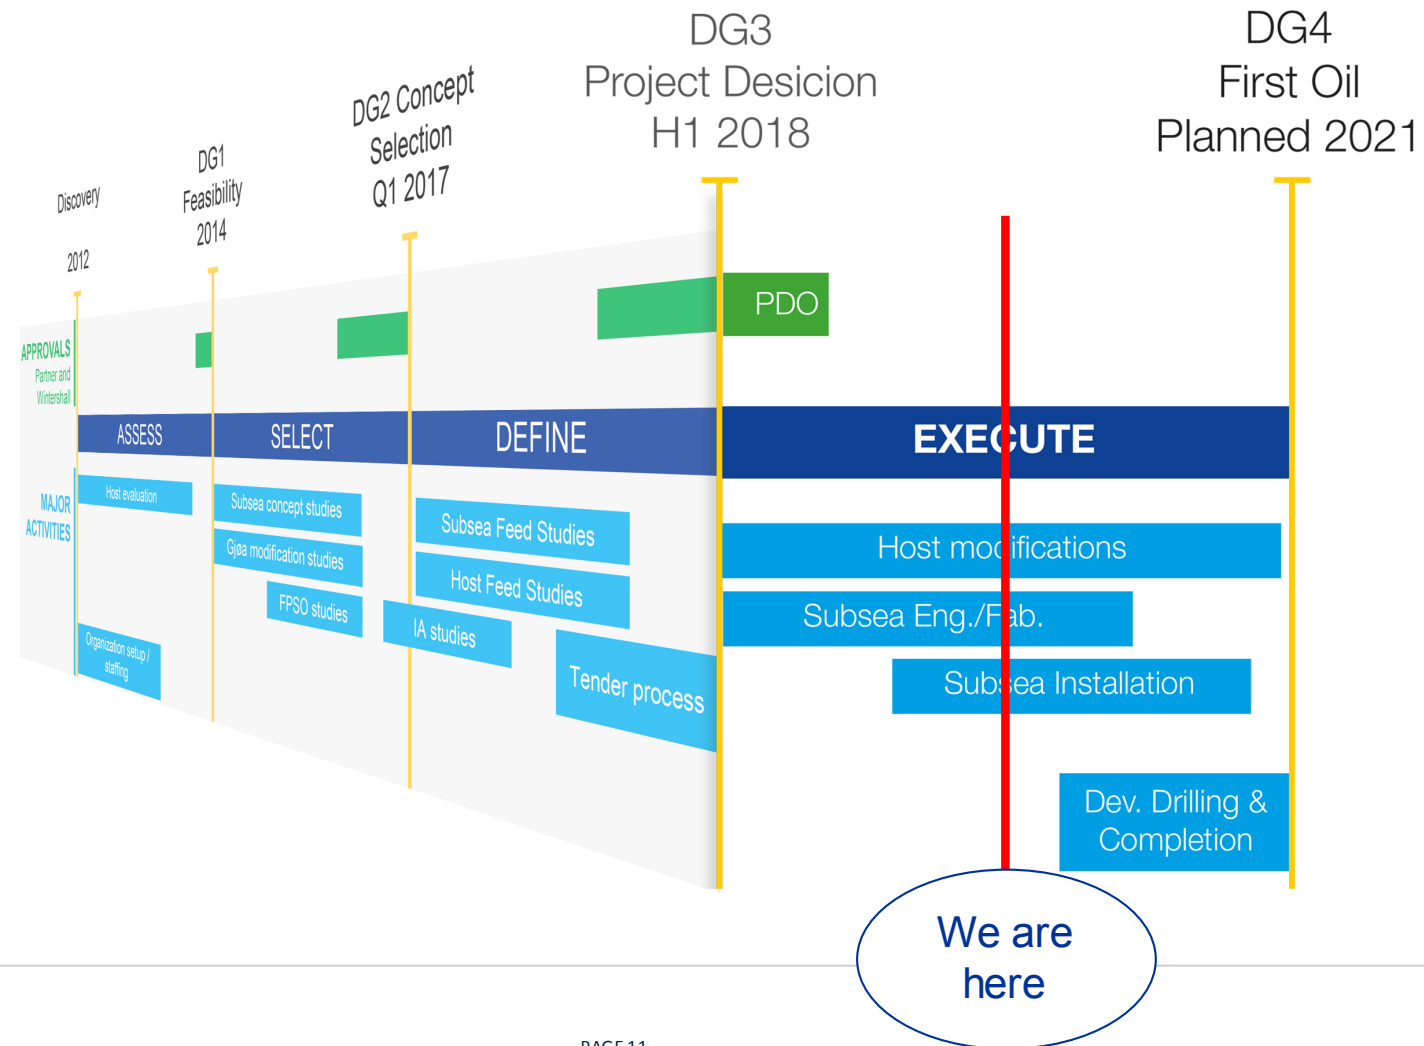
Discovery
2012

DG1
Feasibility
2014

DG2 Concept
Selection
Q1 2017

DG3
Project Desicion
H1 2018

DG4
First Oil
Planned 2021

APPROVALS
Partner and
Wintershall

PDO

ASSESS

SELECT

DEFINE

EXECUTE

MAJOR
ACTIVITIES

Host evaluation

Subsea concept studies

Gjøa modification studies

FPSO studies

Organization setup / staffing

Subsea Feed Studies

Host Feed Studies

IA studies

Tender process

Host modifications

Subsea Eng./Fab.

Subsea Installation

Dev. Drilling & Completion

We are here

PAGE 11